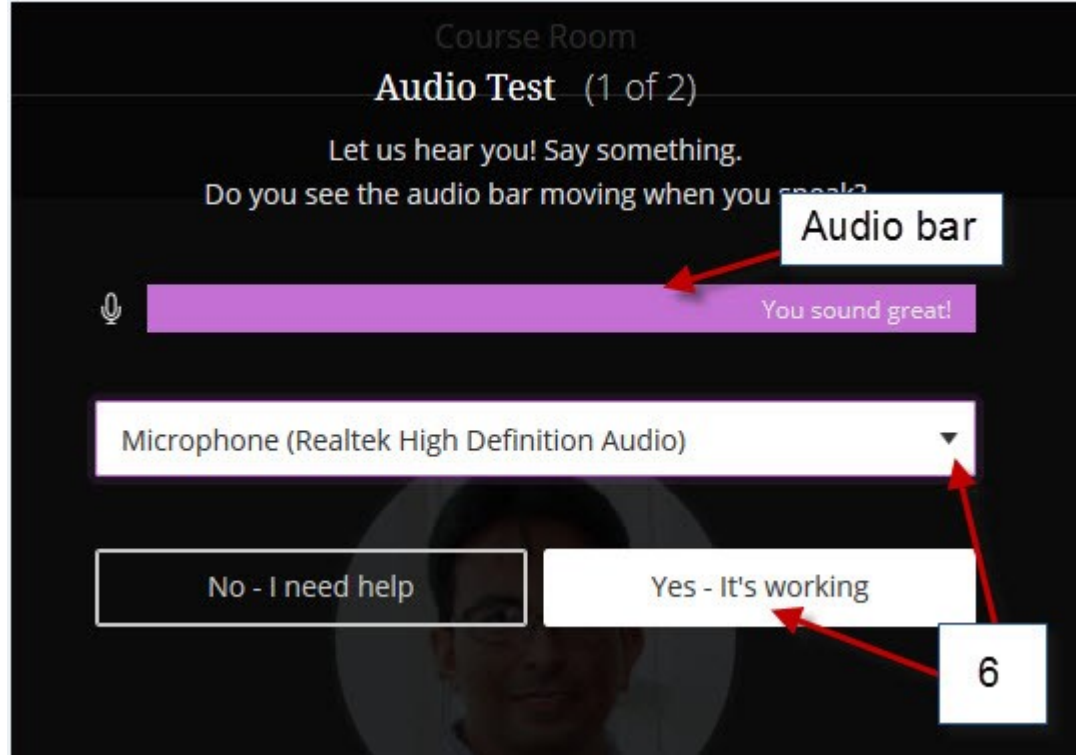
Course Room

Audio Test (1 of 2)

Let us hear you! Say something.
Do you see the audio bar moving when you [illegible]

Audio bar

You sound great!

Microphone (Realtek High Definition Audio)

No - I need help

Yes - It's working

6